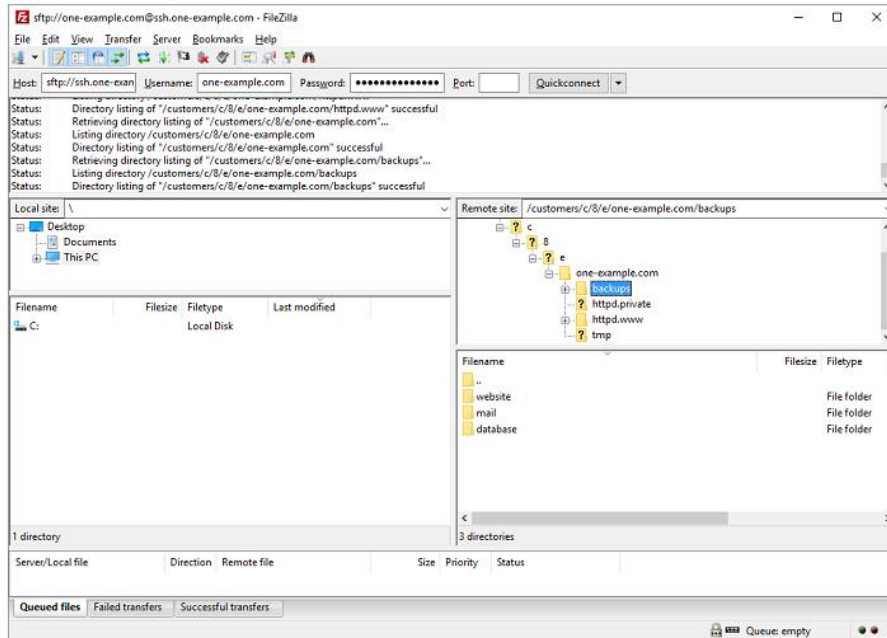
sftp://one-example.com@ssh.one-example.com - FileZilla

File Edit View Transfer Server Bookmarks Help

Host: sftp://ssh.one-exan Username: one-example.com Password: ••••••••••••••• Port: Quickconnect

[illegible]
Status: Directory listing of "/customers/c/8/e/one-example.com/httpd.www" successful
Status: Retrieving directory listing of "/customers/c/8/e/one-example.com"...
Status: Listing directory /customers/c/8/e/one-example.com
Status: Directory listing of "/customers/c/8/e/one-example.com" successful
Status: Retrieving directory listing of "/customers/c/8/e/one-example.com/backups"...
Status: Listing directory /customers/c/8/e/one-example.com/backups
Status: Directory listing of "/customers/c/8/e/one-example.com/backups" successful

Local site: \

Desktop
Documents
This PC

| Filename | Filesize | Filetype | Last modified |
|---|---|---|---|
| C: | | Local Disk | |

1 directory

Remote site: /customers/c/8/e/one-example.com/backups

c
8
e
one-example.com
backups
httpd.private
httpd.www
tmp

| Filename | Filesize | Filetype |
|---|---|---|
| .. | | |
| website | | File folder |
| mail | | File folder |
| database | | File folder |

3 directories

Server/Local file Direction Remote file Size Priority Status

Queued files Failed transfers Successful transfers

Queue: empty